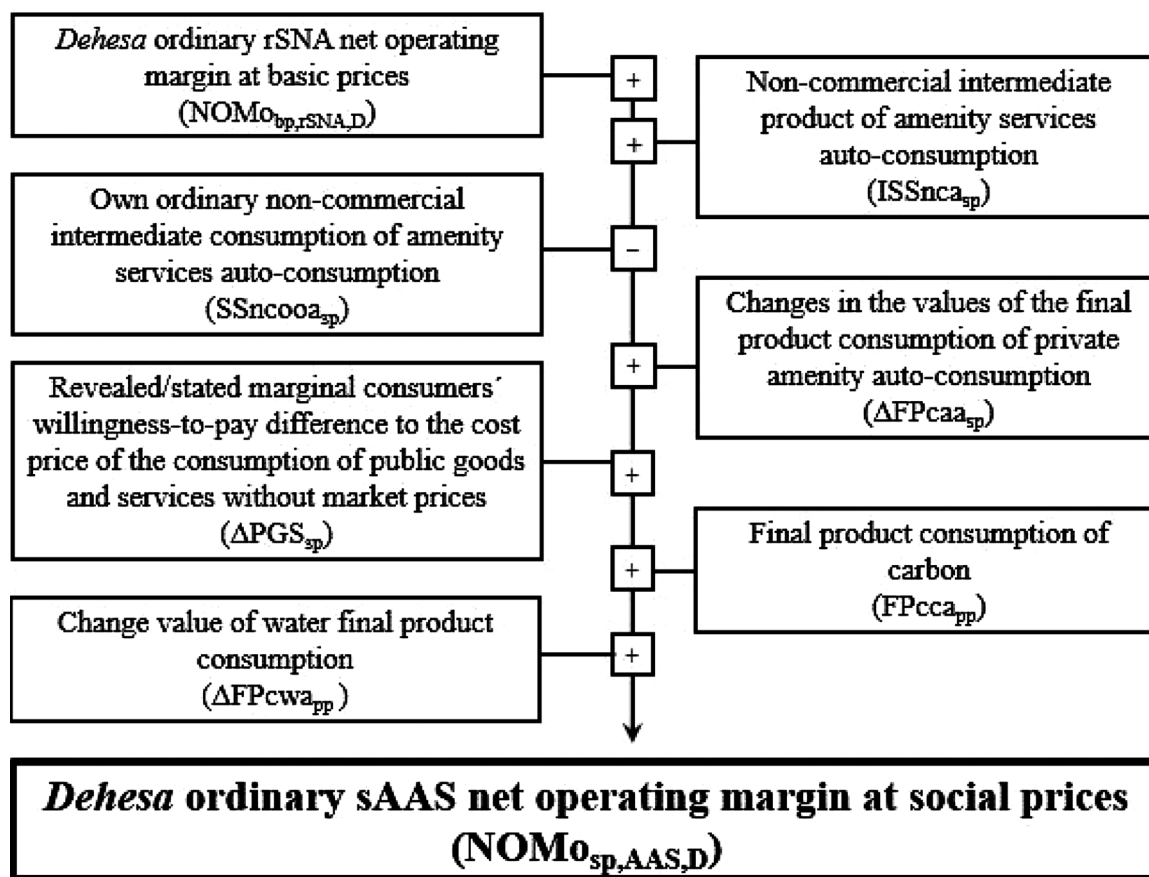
*Dehesa* ordinary rSNA net operating margin at basic prices ($NOMo_{bp,rSNA,D}$)

+

+

Non-commercial intermediate product of amenity services auto-consumption ($ISSnca_{sp}$)

Own ordinary non-commercial intermediate consumption of amenity services auto-consumption ($SSncooa_{sp}$)

–

+

Changes in the values of the final product consumption of private amenity auto-consumption ($\Delta FPcaa_{sp}$)

Revealed/stated marginal consumers´ willingness-to-pay difference to the cost price of the consumption of public goods and services without market prices ($\Delta PGS_{sp}$)

+

+

Final product consumption of carbon ($FPcca_{pp}$)

Change value of water final product consumption ($\Delta FPcwa_{pp}$)

+

***Dehesa* ordinary sAAS net operating margin at social prices ($NOMo_{sp,AAS,D}$)**